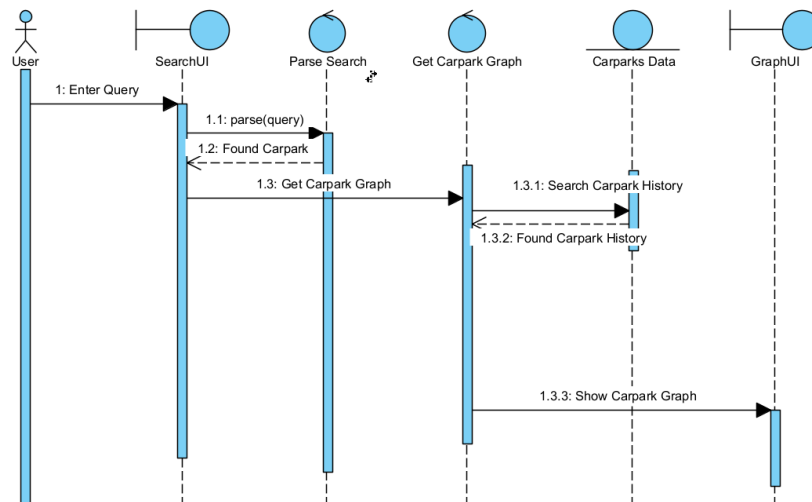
User

SearchUI

Parse Search

Get Carpark Graph

Carparks Data

GraphUI

1: Enter Query

1.1: parse(query)

1.2: Found Carpark

1.3: Get Carpark Graph

1.3.1: Search Carpark History

1.3.2: Found Carpark History

1.3.3: Show Carpark Graph